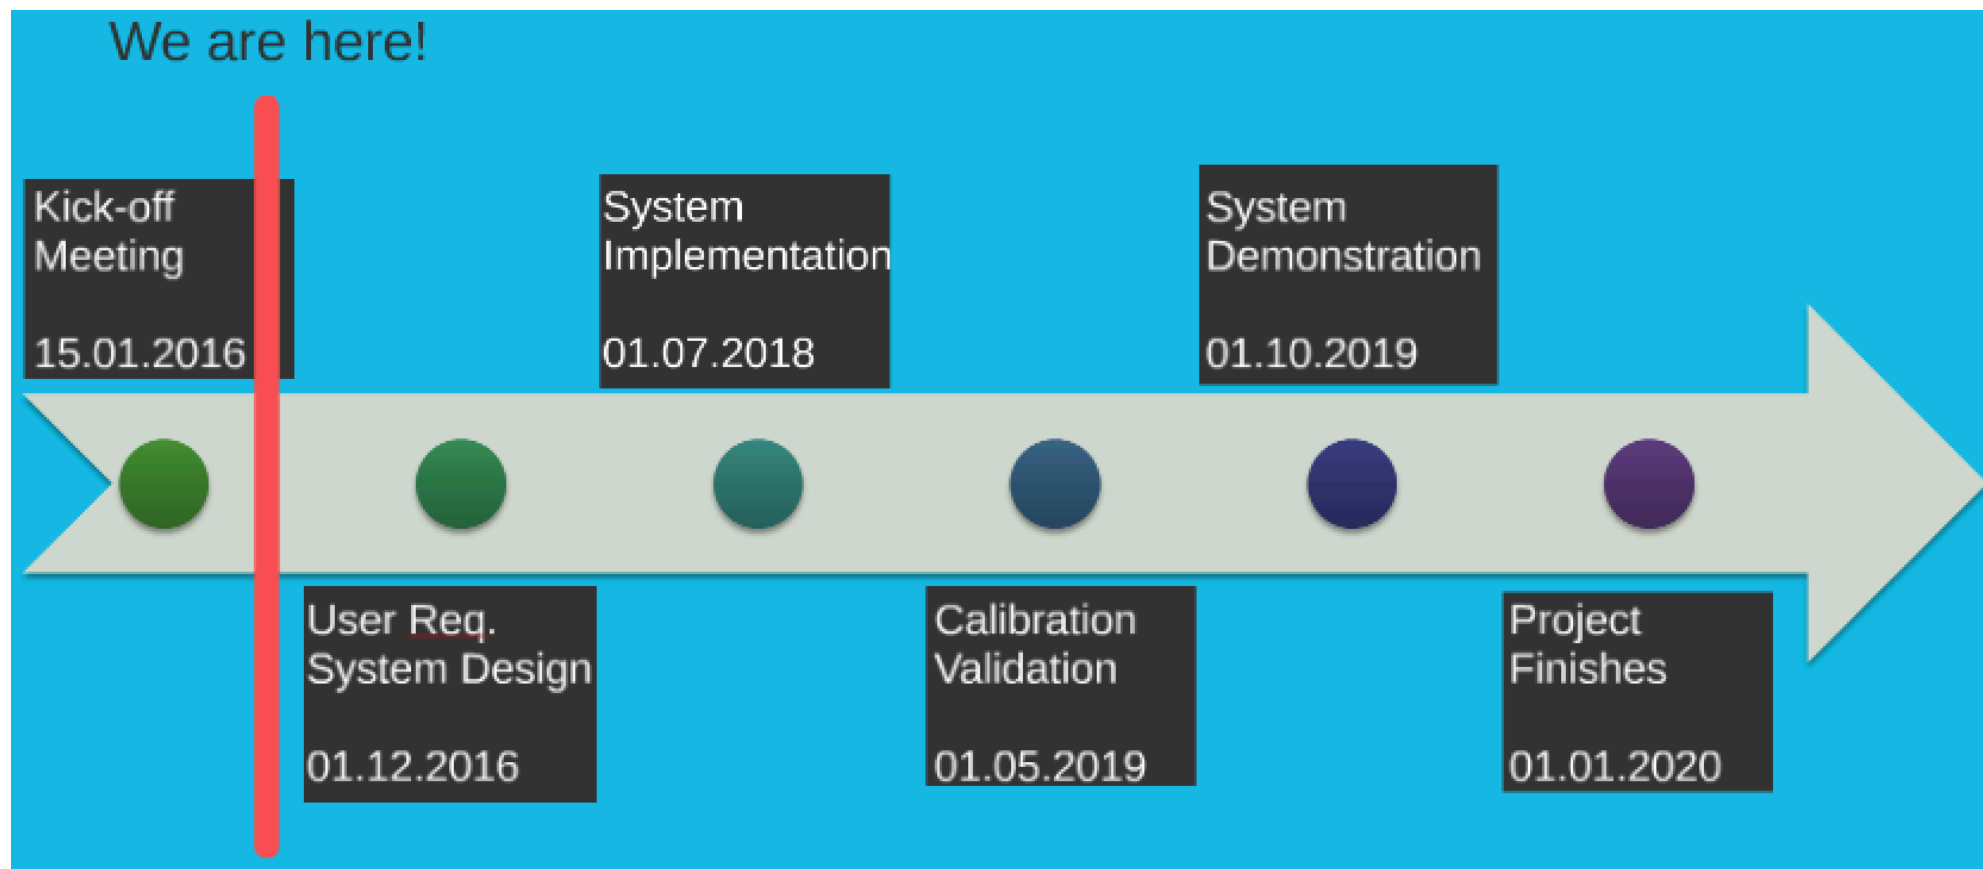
We are here!

Kick-off Meeting

15.01.2016

System Implementation

01.07.2018

System Demonstration

01.10.2019

User Req. System Design

01.12.2016

Calibration Validation

01.05.2019

Project Finishes

01.01.2020